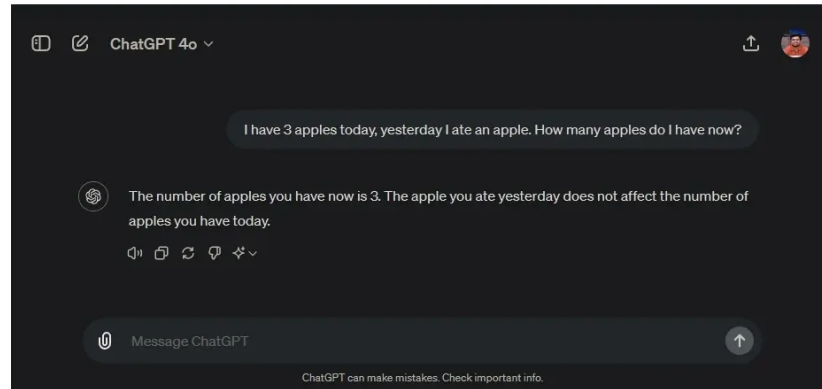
ChatGPT 4o

I have 3 apples today, yesterday I ate an apple. How many apples do I have now?

The number of apples you have now is 3. The apple you ate yesterday does not affect the number of apples you have today.

Message ChatGPT

ChatGPT can make mistakes. Check important info.